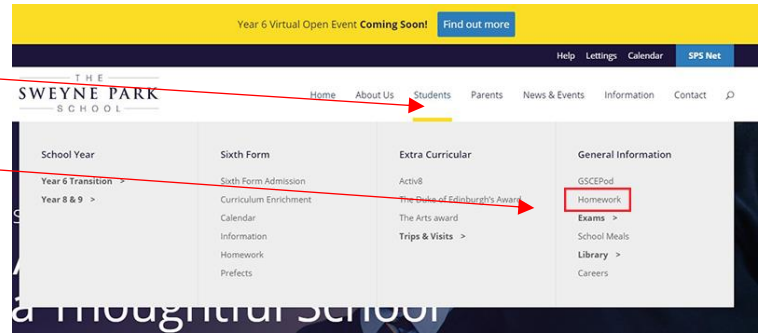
Year 6 Virtual Open Event **Coming Soon!** Find out more

Help Lettings Calendar SPS Net

THE SWEYNE PARK SCHOOL

Home About Us Students Parents News & Events Information Contact

School Year
Year 6 Transition >
Year 8 & 9 >

Sixth Form
Sixth Form Admission
Curriculum Enrichment
Calendar
Information
Homework
Prefects

Extra Curricular
Activ8
The Duke of Edinburgh's Award
The Arts award
Trips & Visits >

General Information
GSCEPod
Homework
Exams >
School Meals
Library >
Careers

a Thoughtful School